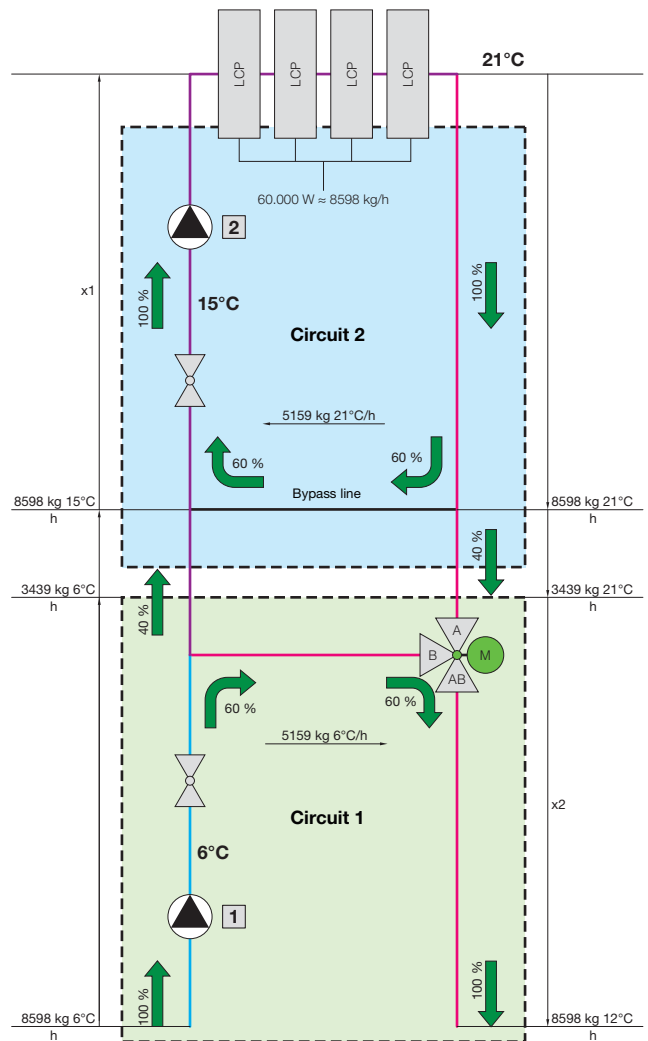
LCP
LCP
LCP
LCP
21°C

60.000 W ≈ 8598 kg/h

2

x1

100 %

15°C

Circuit 2

100 %

5159 kg 21°C/h

60 %

60 %

Bypass line

8598 kg 15°C
h

8598 kg 21°C
h

40 %

3439 kg 6°C
h

3439 kg 21°C
h

40 %

A
B
M
AB

60 %

60 %

5159 kg 6°C/h

x2

Circuit 1

6°C

1

100 %

100 %

8598 kg 6°C
h

8598 kg 12°C
h